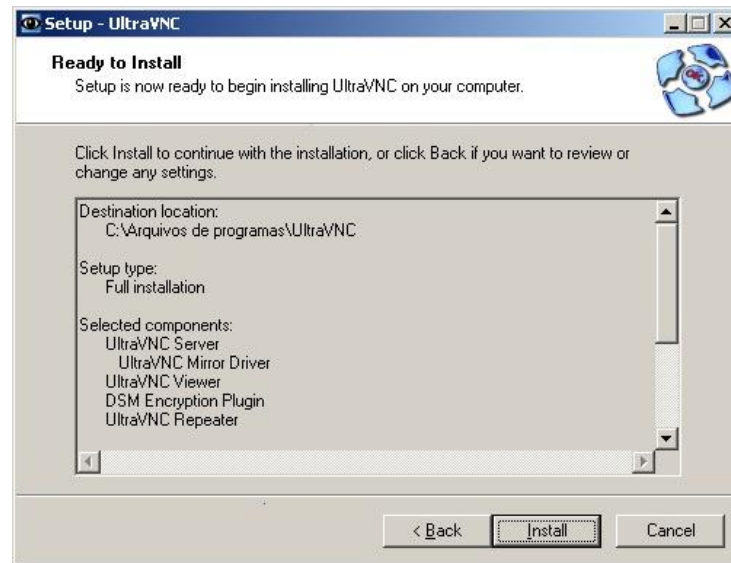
Setup - UltraVNC

Ready to Install
Setup is now ready to begin installing UltraVNC on your computer.

Click Install to continue with the installation, or click Back if you want to review or change any settings.

Destination location:
C:\Arquivos de programas\UltraVNC

Setup type:
Full installation

Selected components:
UltraVNC Server
UltraVNC Mirror Driver
UltraVNC Viewer
DSM Encryption Plugin
UltraVNC Repeater

< Back
Install
Cancel